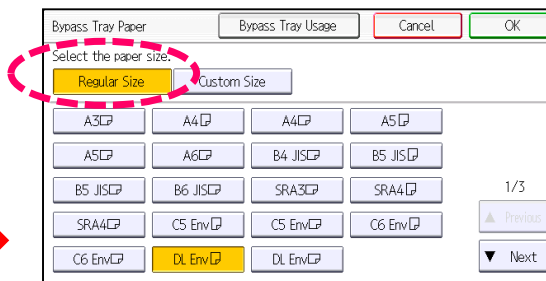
Bypass Tray Paper

Bypass Tray Usage

Cancel

OK

Select the paper size.

Regular Size

Custom Size

A3

A4

A4

A5

A5

A6

B4 JIS

B5 JIS

B5 JIS

B6 JIS

SRA3

SRA4

1/3

SRA4

C5 Env

C5 Env

C6 Env

▲ Previous

C6 Env

DL Env

DL Env

▼ Next